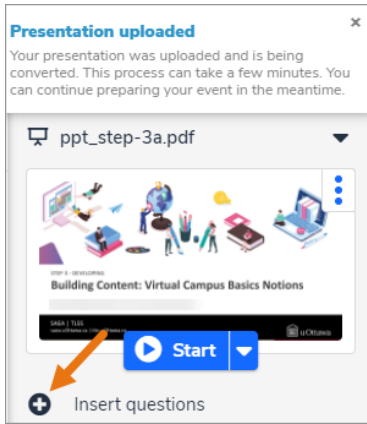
Presentation uploaded
×
Your presentation was uploaded and is being converted. This process can take a few minutes. You can continue preparing your event in the meantime.

ppt_step-3a.pdf

STEP 3 - DEVELOPING
Building Content: Virtual Campus Basics Notions

SAEA | TLSS
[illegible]

Start

Insert questions